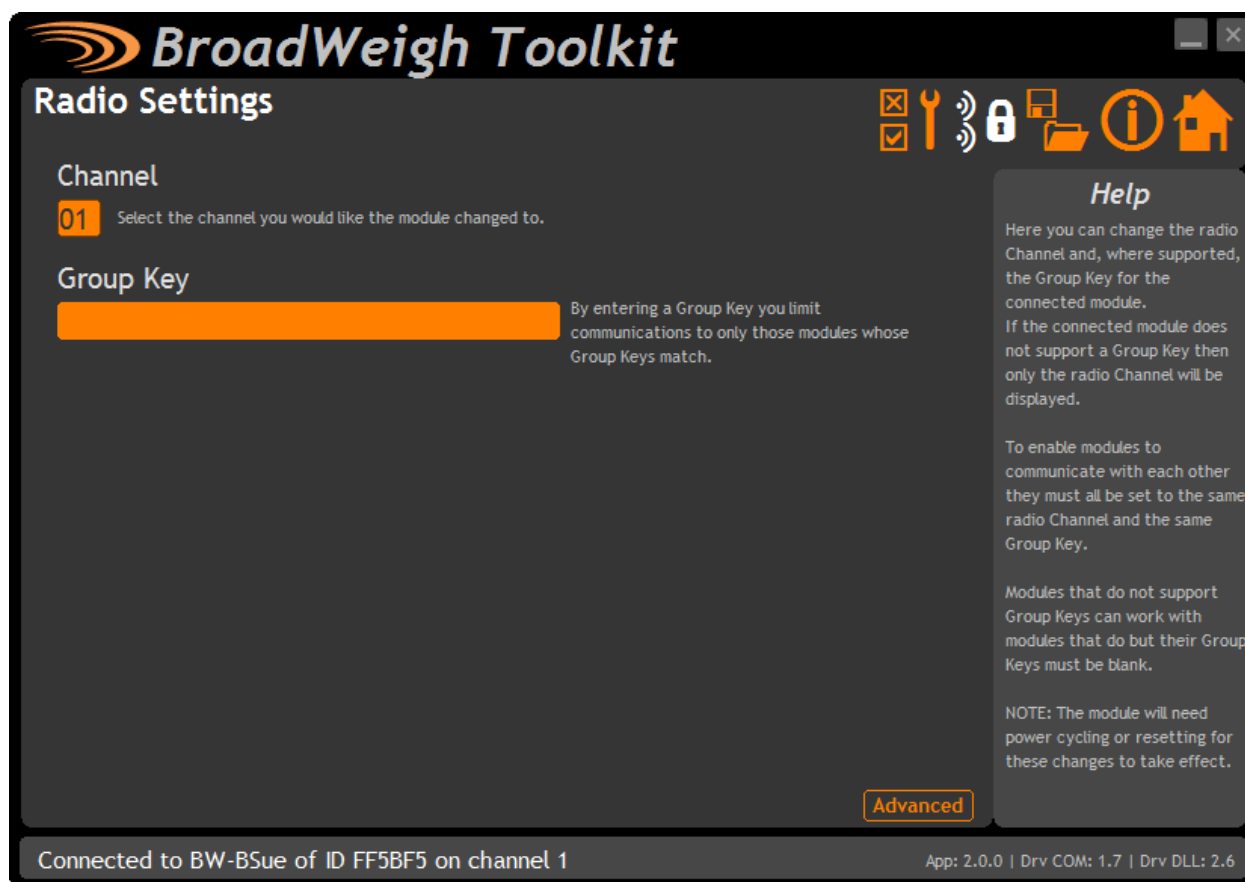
BroadWeigh Toolkit

Radio Settings

Channel

01 Select the channel you would like the module changed to.

Group Key

By entering a Group Key you limit communications to only those modules whose Group Keys match.

Help

Here you can change the radio Channel and, where supported, the Group Key for the connected module.
If the connected module does not support a Group Key then only the radio Channel will be displayed.

To enable modules to communicate with each other they must all be set to the same radio Channel and the same Group Key.

Modules that do not support Group Keys can work with modules that do but their Group Keys must be blank.

NOTE: The module will need power cycling or resetting for these changes to take effect.

Advanced

Connected to BW-BSue of ID FF5BF5 on channel 1

App: 2.0.0 | Drv COM: 1.7 | Drv DLL: 2.6